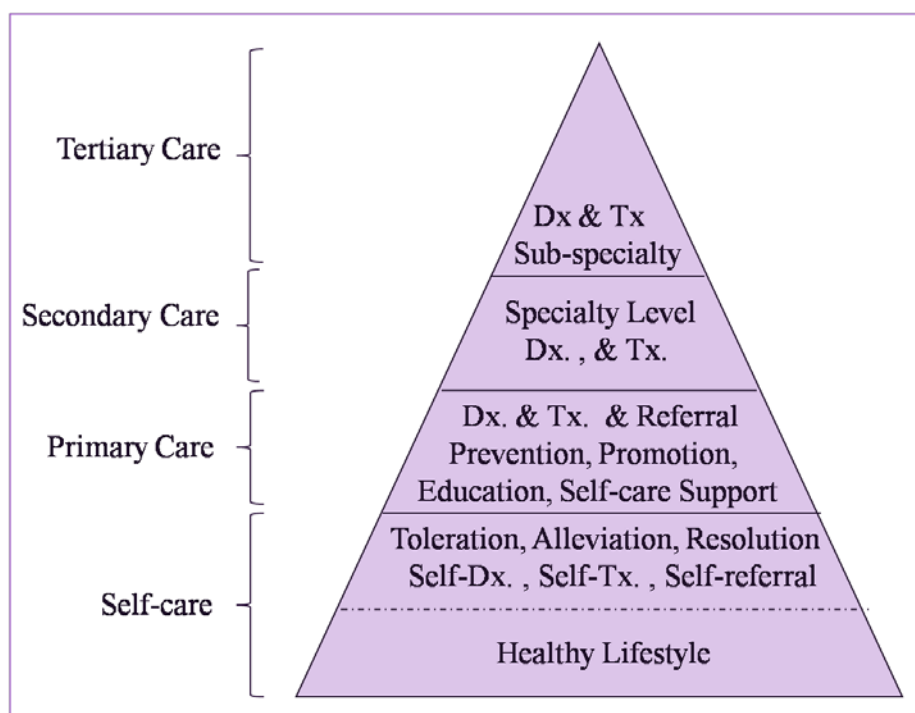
Tertiary Care

Secondary Care

Primary Care

Self-care

Dx & Tx
Sub-specialty

Specialty Level
Dx. , & Tx.

Dx. & Tx. & Referral
Prevention, Promotion,
Education, Self-care Support

Toleration, Alleviation, Resolution
Self-Dx. , Self-Tx. , Self-referral

Healthy Lifestyle